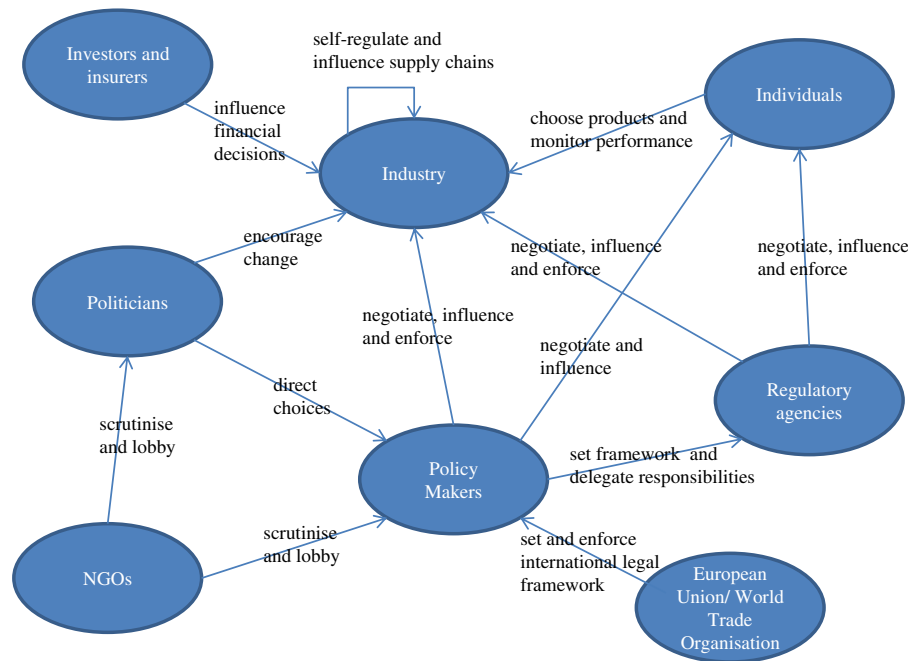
Investors and insurers

self-regulate and influence supply chains

Individuals

influence financial decisions

choose products and monitor performance

Industry

encourage change

negotiate, influence and enforce

negotiate, influence and enforce

Politicians

negotiate, influence and enforce

negotiate and influence

direct choices

Regulatory agencies

scrutinise and lobby

Policy Makers

set framework and delegate responsibilities

scrutinise and lobby

set and enforce international legal framework

NGOs

European Union/ World Trade Organisation